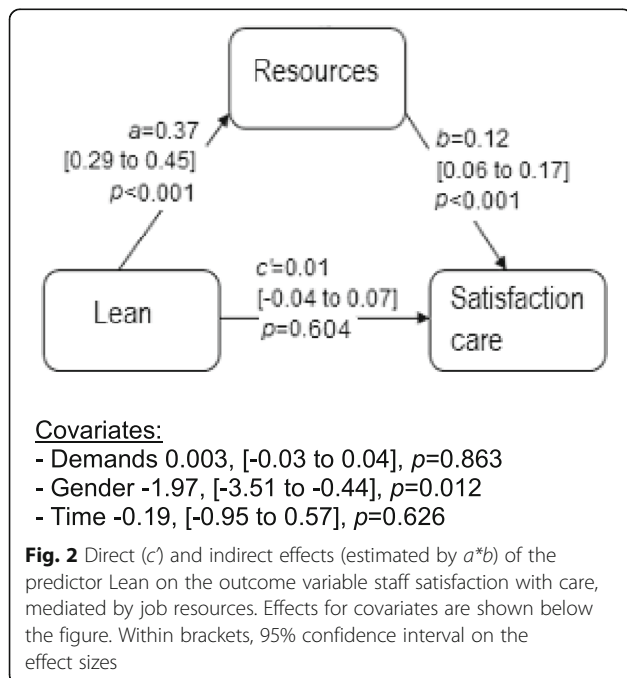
Resources

a=0.37
[0.29 to 0.45]
p<0.001

b=0.12
[0.06 to 0.17]
p<0.001

Lean

c'=0.01
[-0.04 to 0.07]
p=0.604

Satisfaction care

Covariates:
- Demands 0.003, [-0.03 to 0.04], p=0.863
- Gender -1.97, [-3.51 to -0.44], p=0.012
- Time -0.19, [-0.95 to 0.57], p=0.626

**Fig. 2** Direct (c') and indirect effects (estimated by a*b) of the predictor Lean on the outcome variable staff satisfaction with care, mediated by job resources. Effects for covariates are shown below the figure. Within brackets, 95% confidence interval on the effect sizes